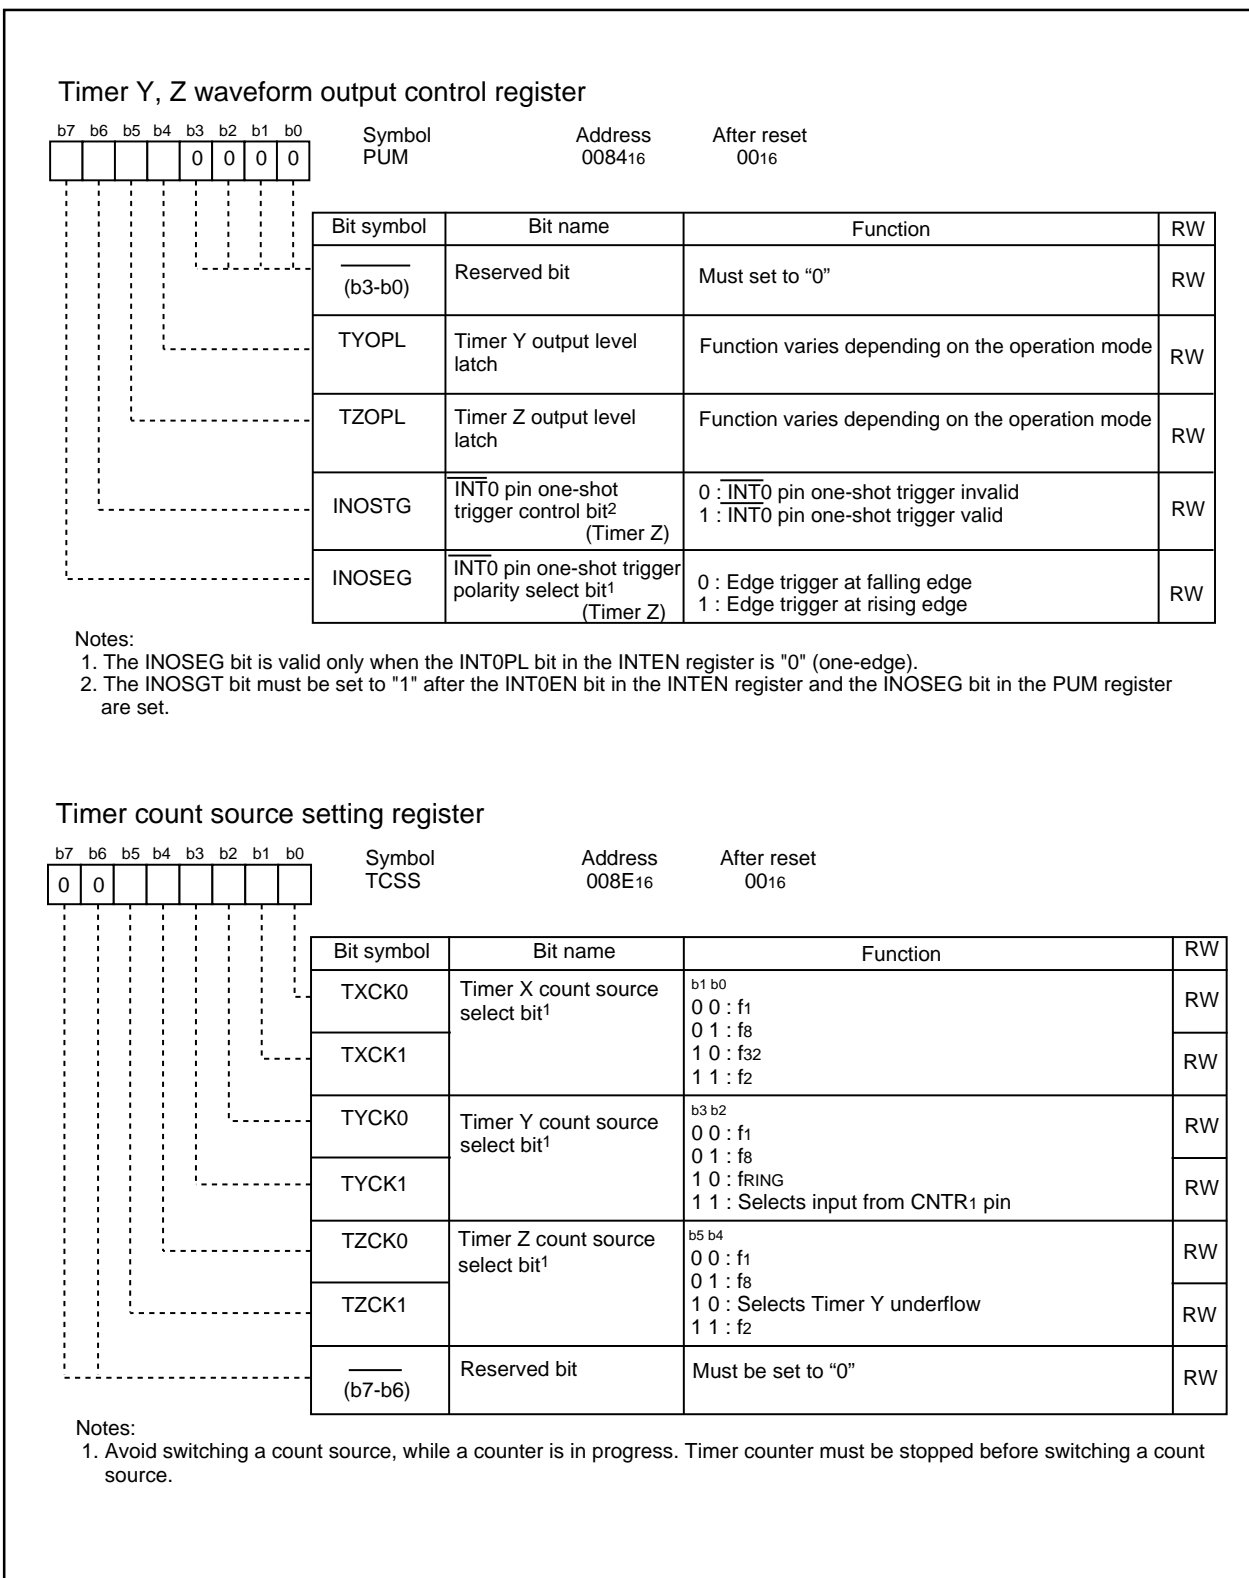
Timer Y, Z waveform output control register

b7 b6 b5 b4 b3 b2 b1 b0

0 0 0 0

Symbol PUM

Address $0084_{16}$

After reset $00_{16}$

| Bit symbol | Bit name | Function | RW |
|---|---|---|---|
| (b3-b0) | Reserved bit | Must set to “0” | RW |
| TYOPL | Timer Y output level latch | Function varies depending on the operation mode | RW |
| TZOPL | Timer Z output level latch | Function varies depending on the operation mode | RW |
| INOSTG | $\overline{INT}$0 pin one-shot trigger control bit$^2$ (Timer Z) | 0 : $\overline{INT}$0 pin one-shot trigger invalid<br>1 : $\overline{INT}$0 pin one-shot trigger valid | RW |
| INOSEG | $\overline{INT}$0 pin one-shot trigger polarity select bit$^1$ (Timer Z) | 0 : Edge trigger at falling edge<br>1 : Edge trigger at rising edge | RW |

Notes:
1. The INOSEG bit is valid only when the INT0PL bit in the INTEN register is "0" (one-edge).
2. The INOSGT bit must be set to "1" after the INT0EN bit in the INTEN register and the INOSEG bit in the PUM register are set.

Timer count source setting register

b7 b6 b5 b4 b3 b2 b1 b0

0 0

Symbol TCSS

Address $008E_{16}$

After reset $00_{16}$

| Bit symbol | Bit name | Function | RW |
|---|---|---|---|
| TXCK0 | Timer X count source select bit$^1$ | b1 b0<br>0 0 : $f_1$<br>0 1 : $f_8$<br>1 0 : $f_{32}$<br>1 1 : $f_2$ | RW |
| TXCK1 | | | RW |
| TYCK0 | Timer Y count source select bit$^1$ | b3 b2<br>0 0 : $f_1$<br>0 1 : $f_8$<br>1 0 : $f_{RING}$<br>1 1 : Selects input from CNTR$_1$ pin | RW |
| TYCK1 | | | RW |
| TZCK0 | Timer Z count source select bit$^1$ | b5 b4<br>0 0 : $f_1$<br>0 1 : $f_8$<br>1 0 : Selects Timer Y underflow<br>1 1 : $f_2$ | RW |
| TZCK1 | | | RW |
| (b7-b6) | Reserved bit | Must be set to “0” | RW |

Notes:
1. Avoid switching a count source, while a counter is in progress. Timer counter must be stopped before switching a count source.